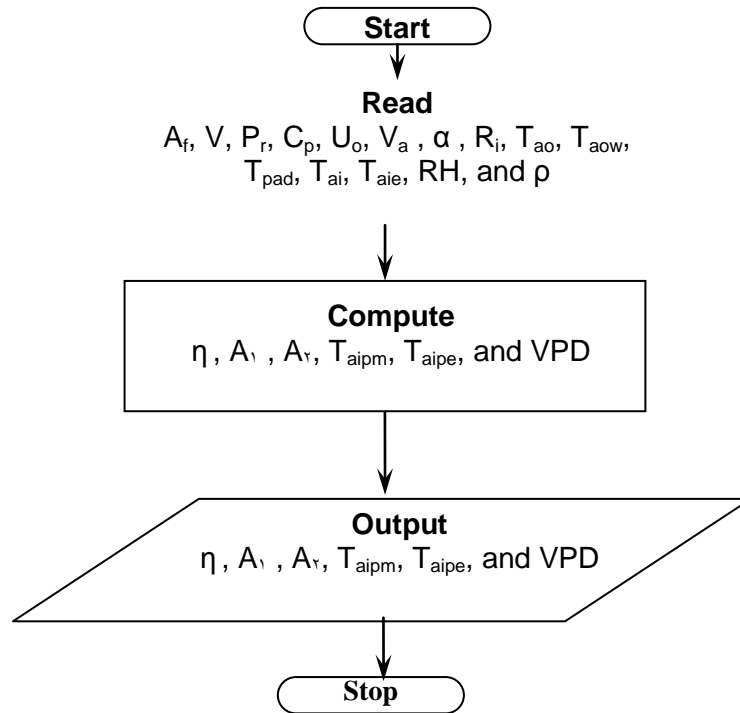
Start

Read
$A_f$, V, $P_r$, $C_p$, $U_o$, $V_a$ , α , $R_i$, $T_{ao}$, $T_{aow}$, $T_{pad}$, $T_{ai}$, $T_{aie}$, RH, and ρ

Compute
η , $A_١$ , $A_٢$, $T_{aipm}$, $T_{aipe}$, and VPD

Output
η , $A_١$ , $A_٢$, $T_{aipm}$, $T_{aipe}$, and VPD

Stop